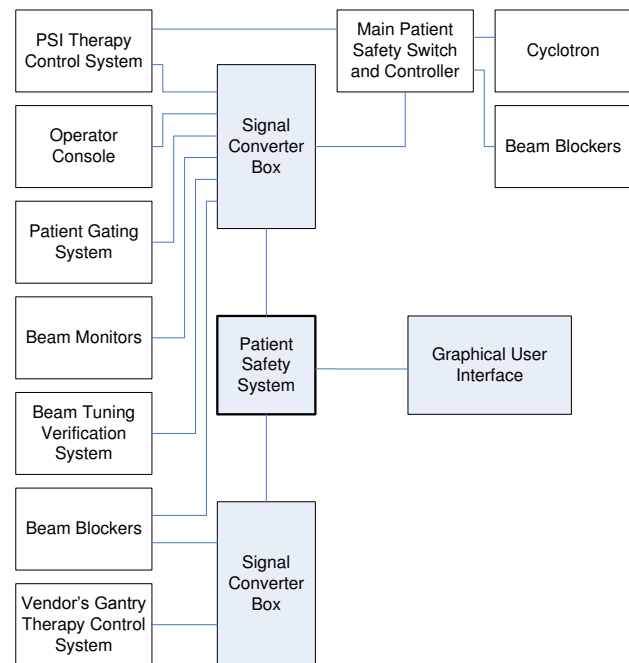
PSI Therapy Control System

Main Patient Safety Switch and Controller

Cyclotron

Beam Blockers

Operator Console

Signal Converter Box

Patient Gating System

Beam Monitors

Patient Safety System

Graphical User Interface

Beam Tuning Verification System

Beam Blockers

Signal Converter Box

Vendor's Gantry Therapy Control System